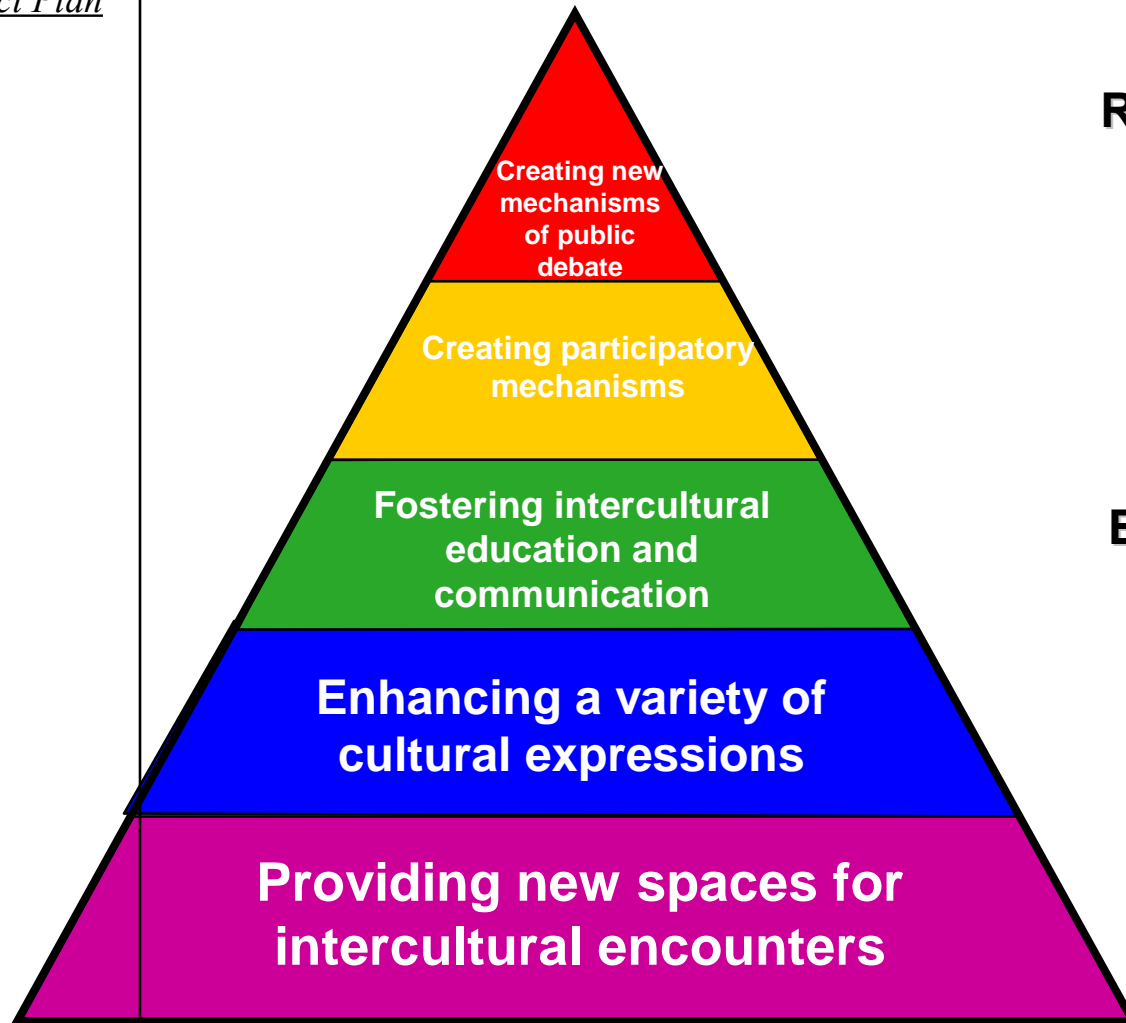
ct Plan

Creating new mechanisms of public debate

Creating participatory mechanisms

Fostering intercultural education and communication

Enhancing a variety of cultural expressions

Providing new spaces for intercultural encounters

R

E